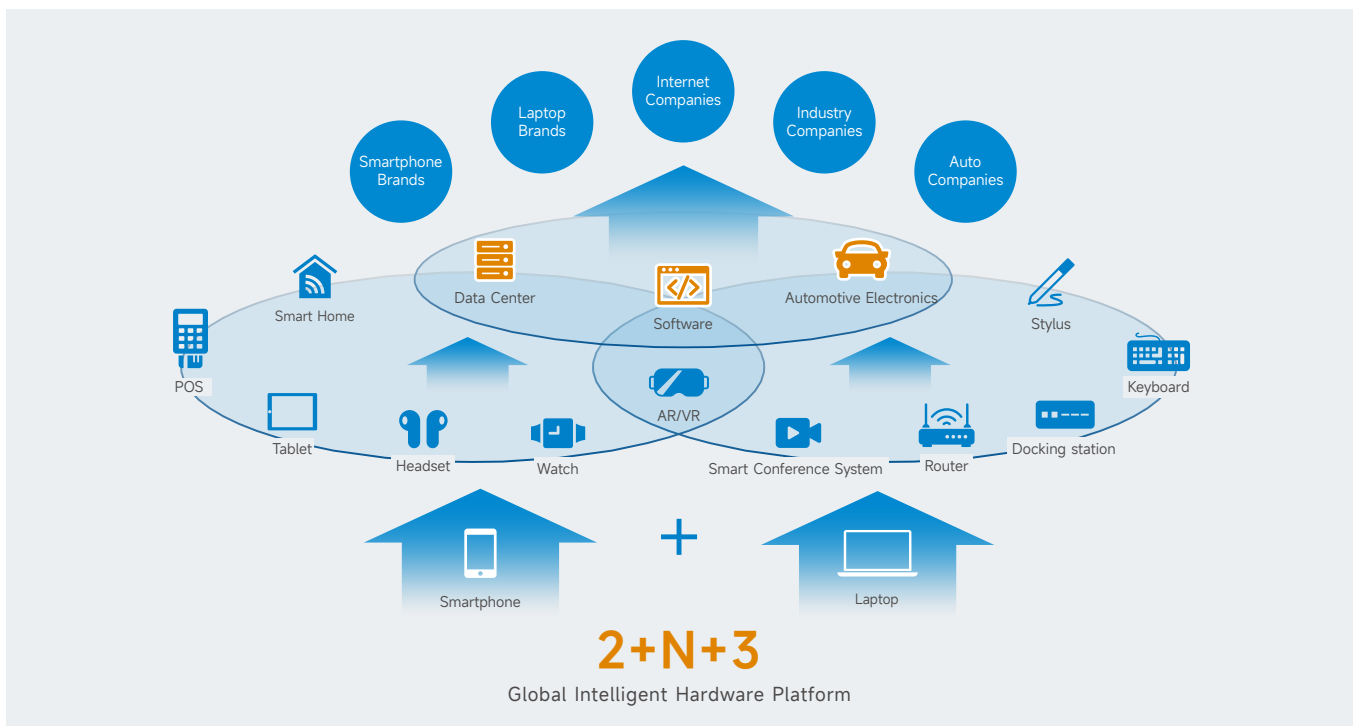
Internet Companies

Laptop Brands

Industry Companies

Smartphone Brands

Auto Companies

Data Center

Automotive Electronics

Smart Home

Software

Stylus

POS

Keyboard

AR/VR

Tablet

Headset

Watch

Smart Conference System

Router

Docking station

Smartphone

+

Laptop

2+N+3

Global Intelligent Hardware Platform